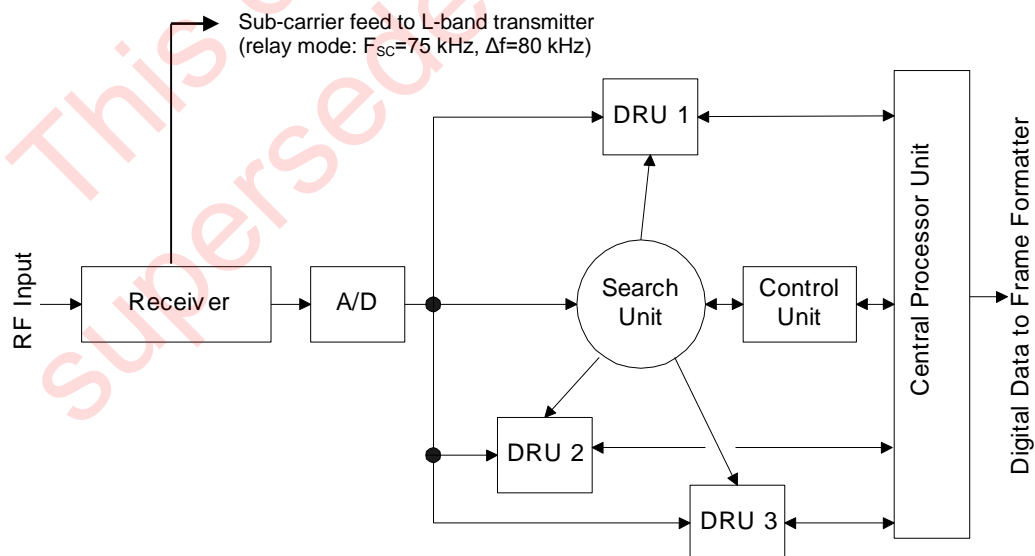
This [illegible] superseded

Sub-carrier feed to L-band transmitter (relay mode: $F_{SC}$=75 kHz, Δf=80 kHz)

RF Input

Receiv er

A/D

DRU 1

Search Unit

Control Unit

DRU 2

DRU 3

Central Processor Unit

Digital Data to Frame Formatter